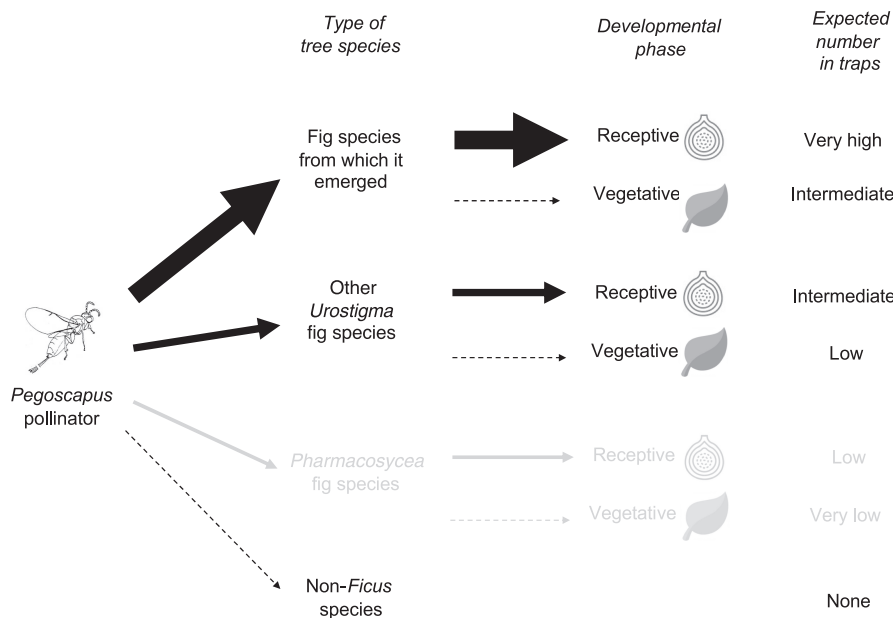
Type of tree species

Developmental phase

Expected number in traps

Fig species from which it emerged

Receptive

Very high

Vegetative

Intermediate

Other *Urostigma* fig species

Receptive

Intermediate

Vegetative

Low

*Pegoscapus* pollinator

*Pharmacosycea* fig species

Receptive

Low

Vegetative

Very low

Non-*Ficus* species

None